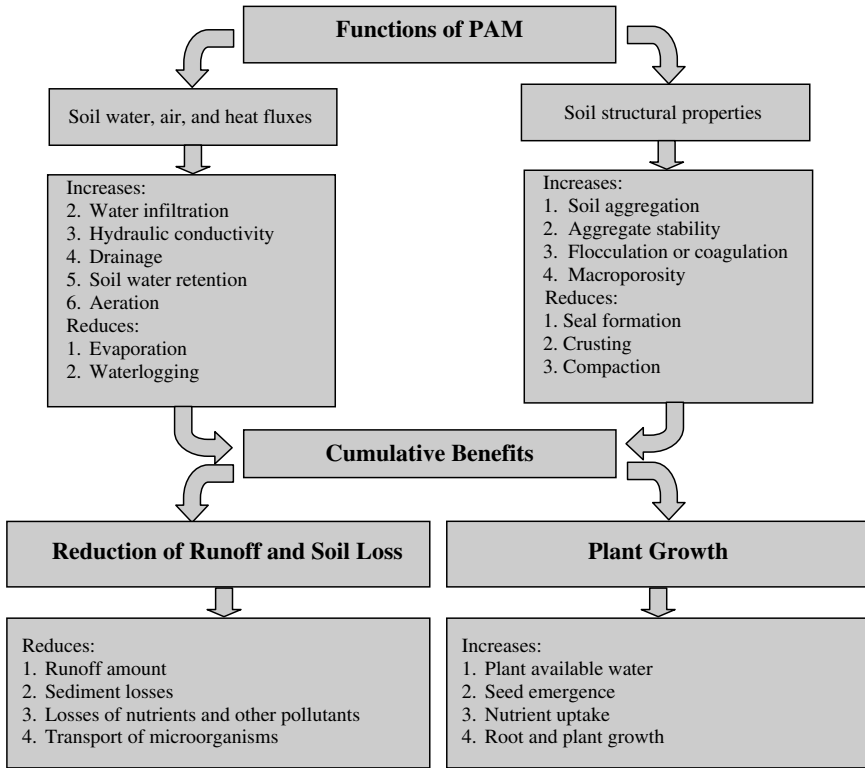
Functions of PAM

Soil water, air, and heat fluxes

Increases:
2. Water infiltration
3. Hydraulic conductivity
4. Drainage
5. Soil water retention
6. Aeration
Reduces:
1. Evaporation
2. Waterlogging

Soil structural properties

Increases:
1. Soil aggregation
2. Aggregate stability
3. Flocculation or coagulation
4. Macroporosity
Reduces:
1. Seal formation
2. Crusting
3. Compaction

Cumulative Benefits

Reduction of Runoff and Soil Loss

Reduces:
1. Runoff amount
2. Sediment losses
3. Losses of nutrients and other pollutants
4. Transport of microorganisms

Plant Growth

Increases:
1. Plant available water
2. Seed emergence
3. Nutrient uptake
4. Root and plant growth